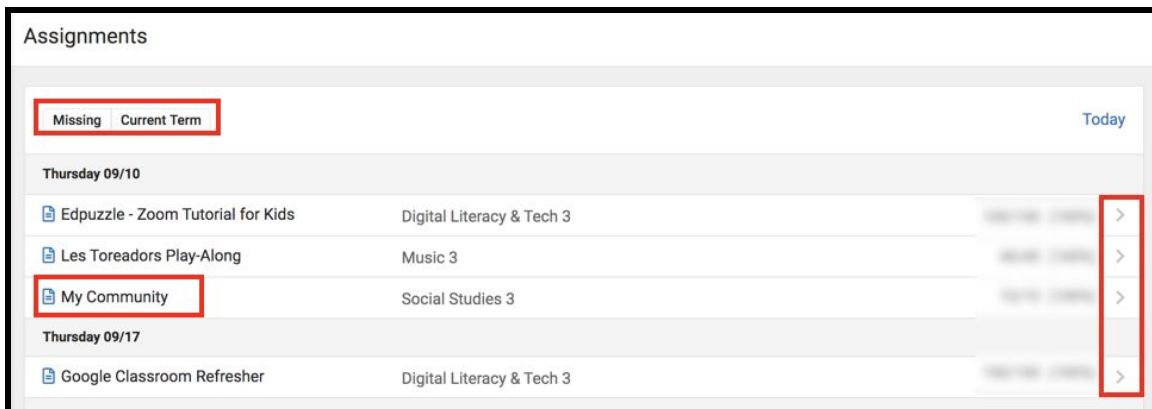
Assignments

Missing | Current Term

Today

Thursday 09/10

Edpuzzle - Zoom Tutorial for Kids | Digital Literacy & Tech 3 | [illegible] >

Les Toreadors Play-Along | Music 3 | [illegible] >

My Community | Social Studies 3 | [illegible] >

Thursday 09/17

Google Classroom Refresher | Digital Literacy & Tech 3 | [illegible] >